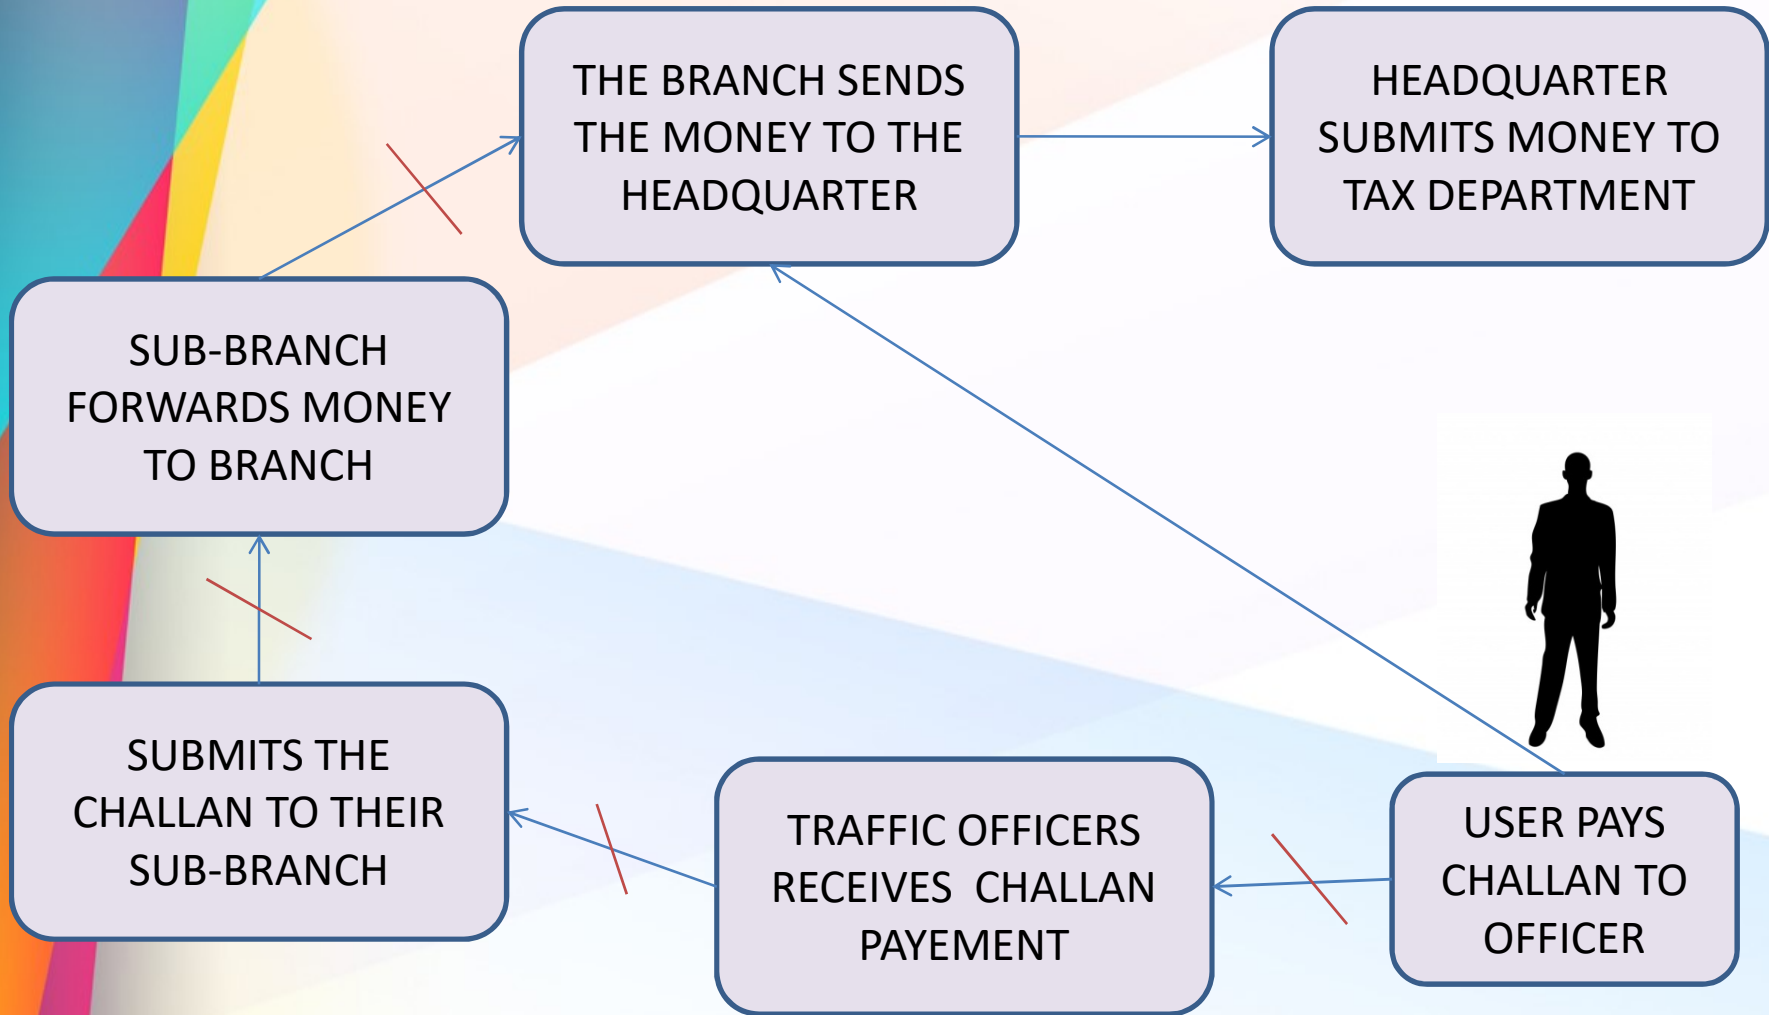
THE BRANCH SENDS THE MONEY TO THE HEADQUARTER

HEADQUARTER SUBMITS MONEY TO TAX DEPARTMENT

SUB-BRANCH FORWARDS MONEY TO BRANCH

SUBMITS THE CHALLAN TO THEIR SUB-BRANCH

TRAFFIC OFFICERS RECEIVES CHALLAN PAYEMENT

USER PAYS CHALLAN TO OFFICER